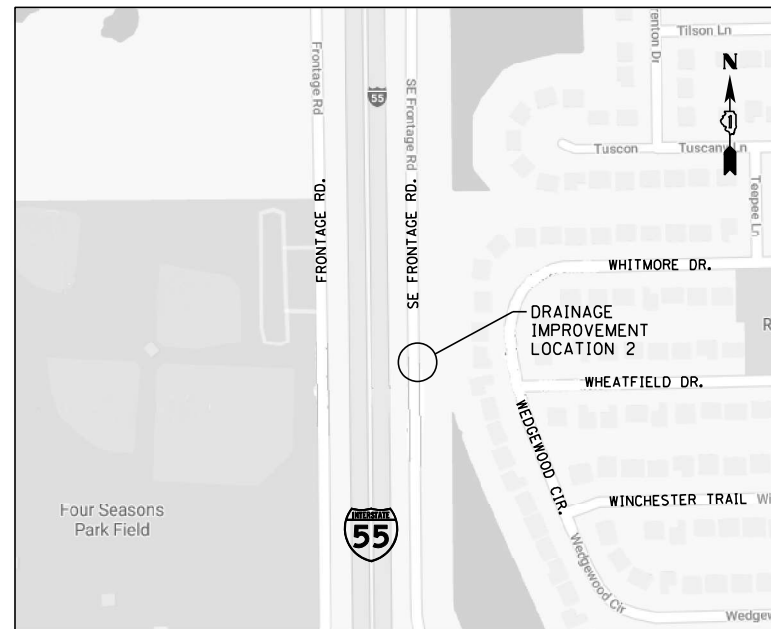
Frontage Rd
55
SE Frontage Rd
Tilson Ln
renton Dr
N
Tuscon
Tuscany Ln
Teepee Ln
FRONTAGE RD.
SE FRONTAGE RD.
WHITMORE DR.
DRAINAGE IMPROVEMENT LOCATION 2
R
WHEATFIELD DR.
WEDGEWOOD CIR.
WINCHESTER TRAIL
Wi
Four Seasons Park Field
INTERSTATE
55
Wedgewood Cir
Wedgev